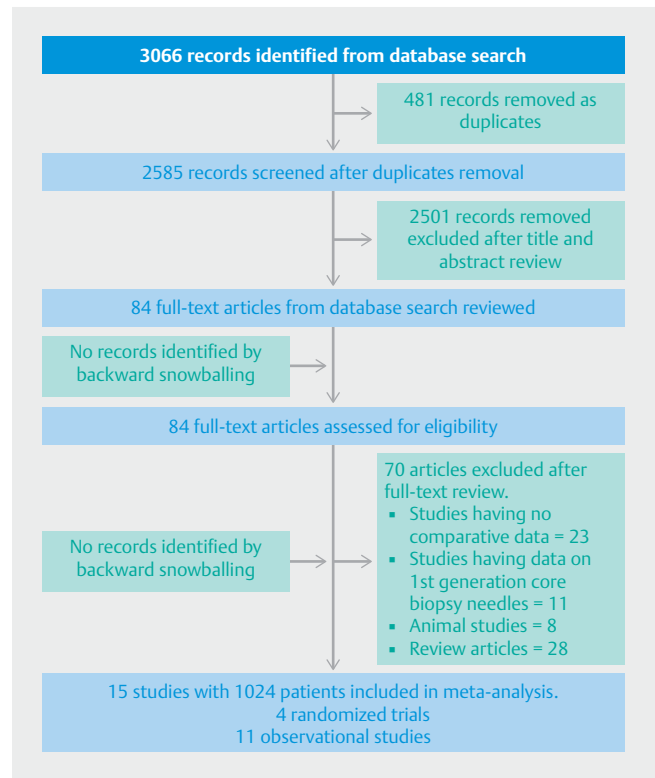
3066 records identified from database search

481 records removed as duplicates

2585 records screened after duplicates removal

2501 records removed excluded after title and abstract review

84 full-text articles from database search reviewed

No records identified by backward snowballing

84 full-text articles assessed for eligibility

No records identified by backward snowballing

70 articles excluded after full-text review.
- Studies having no comparative data = 23
- Studies having data on 1st generation core biopsy needles = 11
- Animal studies = 8
- Review articles = 28

15 studies with 1024 patients included in meta-analysis.
4 randomized trials
11 observational studies